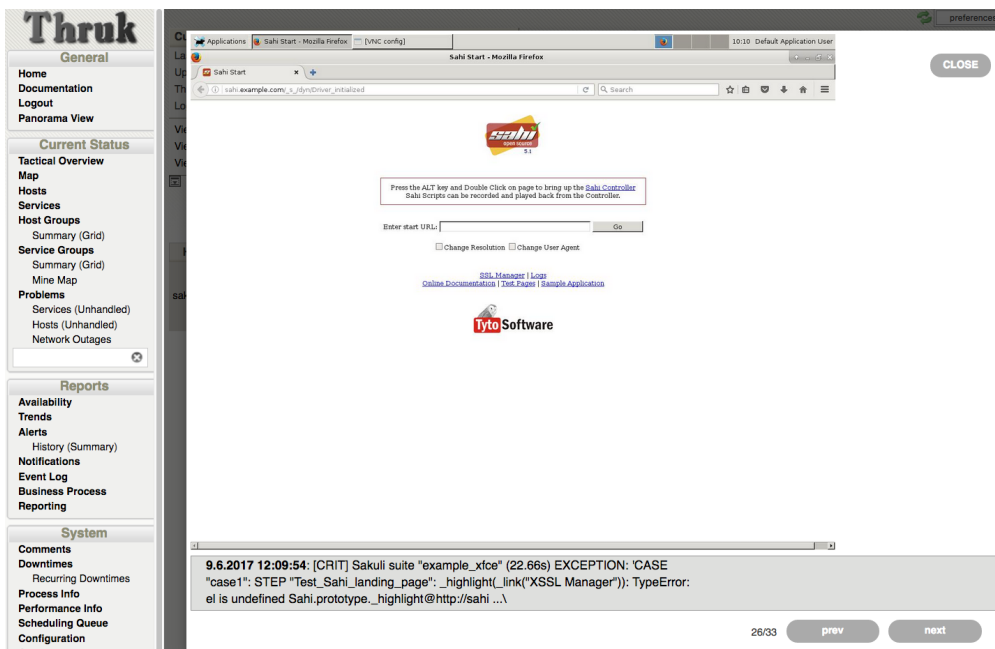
Thruk

General
Home
Documentation
Logout
Panorama View

Current Status
Tactical Overview
Map
Hosts
Services
Host Groups
Summary (Grid)
Service Groups
Summary (Grid)
Mine Map
Problems
Services (Unhandled)
Hosts (Unhandled)
Network Outages

Reports
Availability
Trends
Alerts
History (Summary)
Notifications
Event Log
Business Process
Reporting

System
Comments
Downtimes
Recurring Downtimes
Process Info
Performance Info
Scheduling Queue
Configuration

preferences

Applications | Sahi Start - Mozilla Firefox | [VNC config] | 10:10 Default Application User

Sahi Start - Mozilla Firefox

Sahi Start

sahi.example.com/_s_/dyn/Driver_initialized

Search

CLOSE

sahi open source 5.1

Press the ALT key and Double Click on page to bring up the Sahi Controller
Sahi Scripts can be recorded and played back from the Controller.

Enter start URL: Go

Change Resolution Change User Agent

SSL Manager | Logs
Online Documentation | Test Pages | Sample Application

Tyto Software

9.6.2017 12:09:54: [CRIT] Sakuli suite "example_xfce" (22.66s) EXCEPTION: 'CASE "case1": STEP "Test_Sahi_landing_page": _highlight(_link("XSSL Manager")): TypeError: el is undefined Sahi.prototype._highlight@http://sahi ...\

26/33 prev next